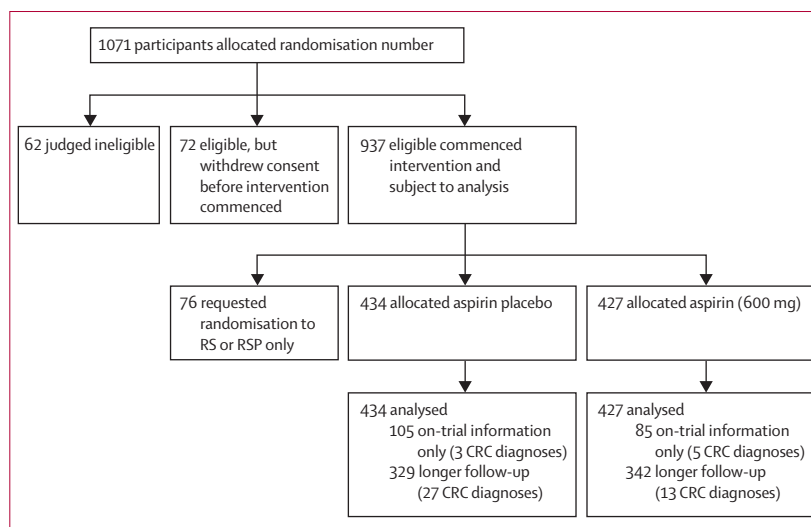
1071 participants allocated randomisation number

62 judged ineligible

72 eligible, but withdrew consent before intervention commenced

937 eligible commenced intervention and subject to analysis

76 requested randomisation to RS or RSP only

434 allocated aspirin placebo

427 allocated aspirin (600 mg)

434 analysed
105 on-trial information only (3 CRC diagnoses)
329 longer follow-up (27 CRC diagnoses)

427 analysed
85 on-trial information only (5 CRC diagnoses)
342 longer follow-up (13 CRC diagnoses)